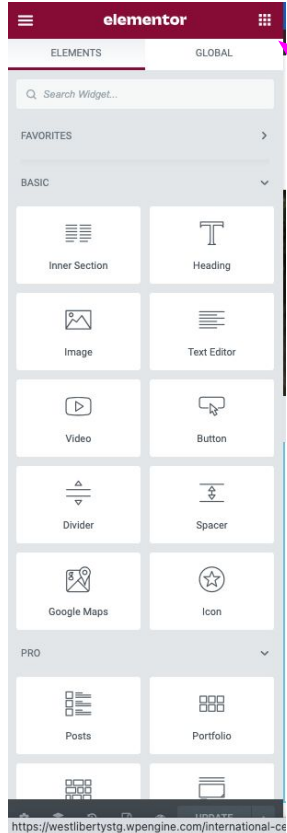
elementor

ELEMENTS

GLOBAL

Search Widget...

FAVORITES

BASIC

Inner Section

Heading

Image

Text Editor

Video

Button

Divider

Spacer

Google Maps

Icon

PRO

Posts

Portfolio

UPDATE

https://westlibertystg.wpengine.com/international-ce